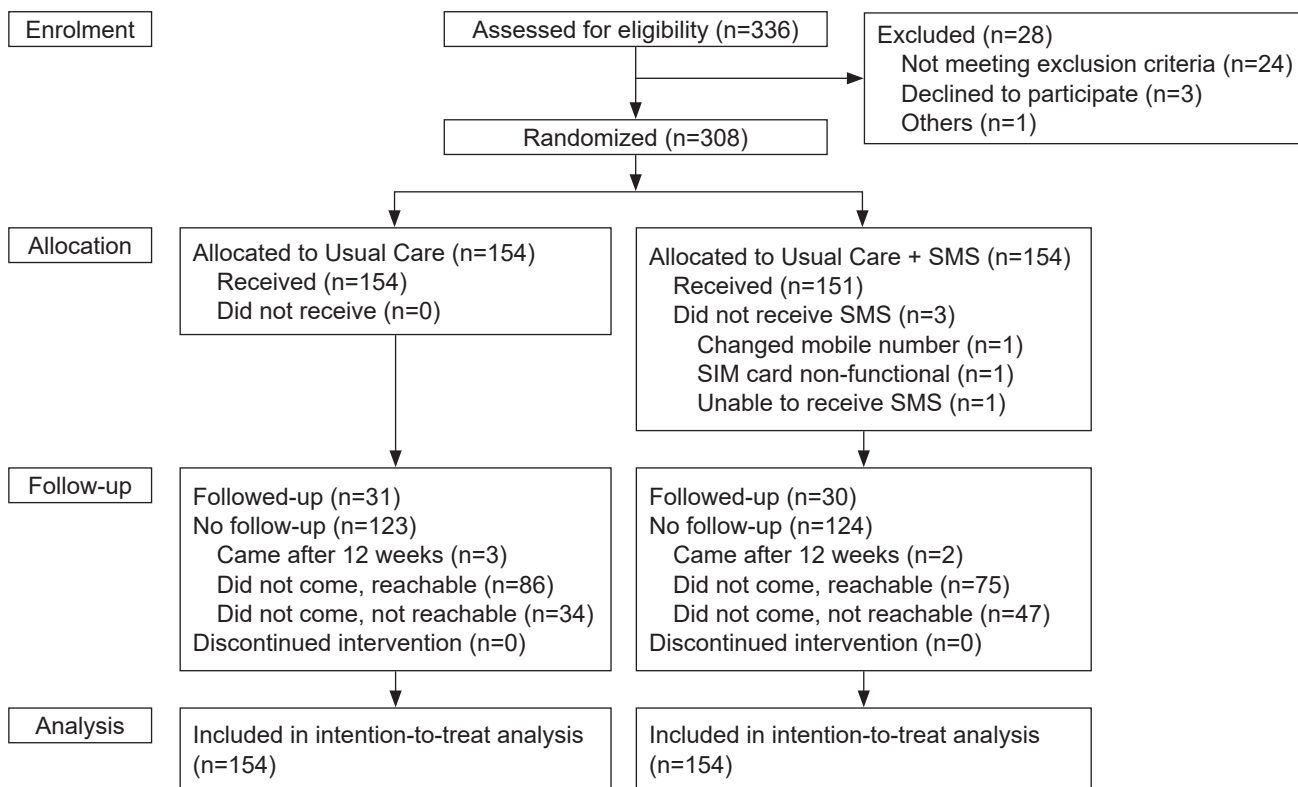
Enrolment

Assessed for eligibility (n=336)

Excluded (n=28)
Not meeting exclusion criteria (n=24)
Declined to participate (n=3)
Others (n=1)

Randomized (n=308)

Allocation

Allocated to Usual Care (n=154)
Received (n=154)
Did not receive (n=0)

Allocated to Usual Care + SMS (n=154)
Received (n=151)
Did not receive SMS (n=3)
Changed mobile number (n=1)
SIM card non-functional (n=1)
Unable to receive SMS (n=1)

Follow-up

Followed-up (n=31)
No follow-up (n=123)
Came after 12 weeks (n=3)
Did not come, reachable (n=86)
Did not come, not reachable (n=34)
Discontinued intervention (n=0)

Followed-up (n=30)
No follow-up (n=124)
Came after 12 weeks (n=2)
Did not come, reachable (n=75)
Did not come, not reachable (n=47)
Discontinued intervention (n=0)

Analysis

Included in intention-to-treat analysis (n=154)

Included in intention-to-treat analysis (n=154)